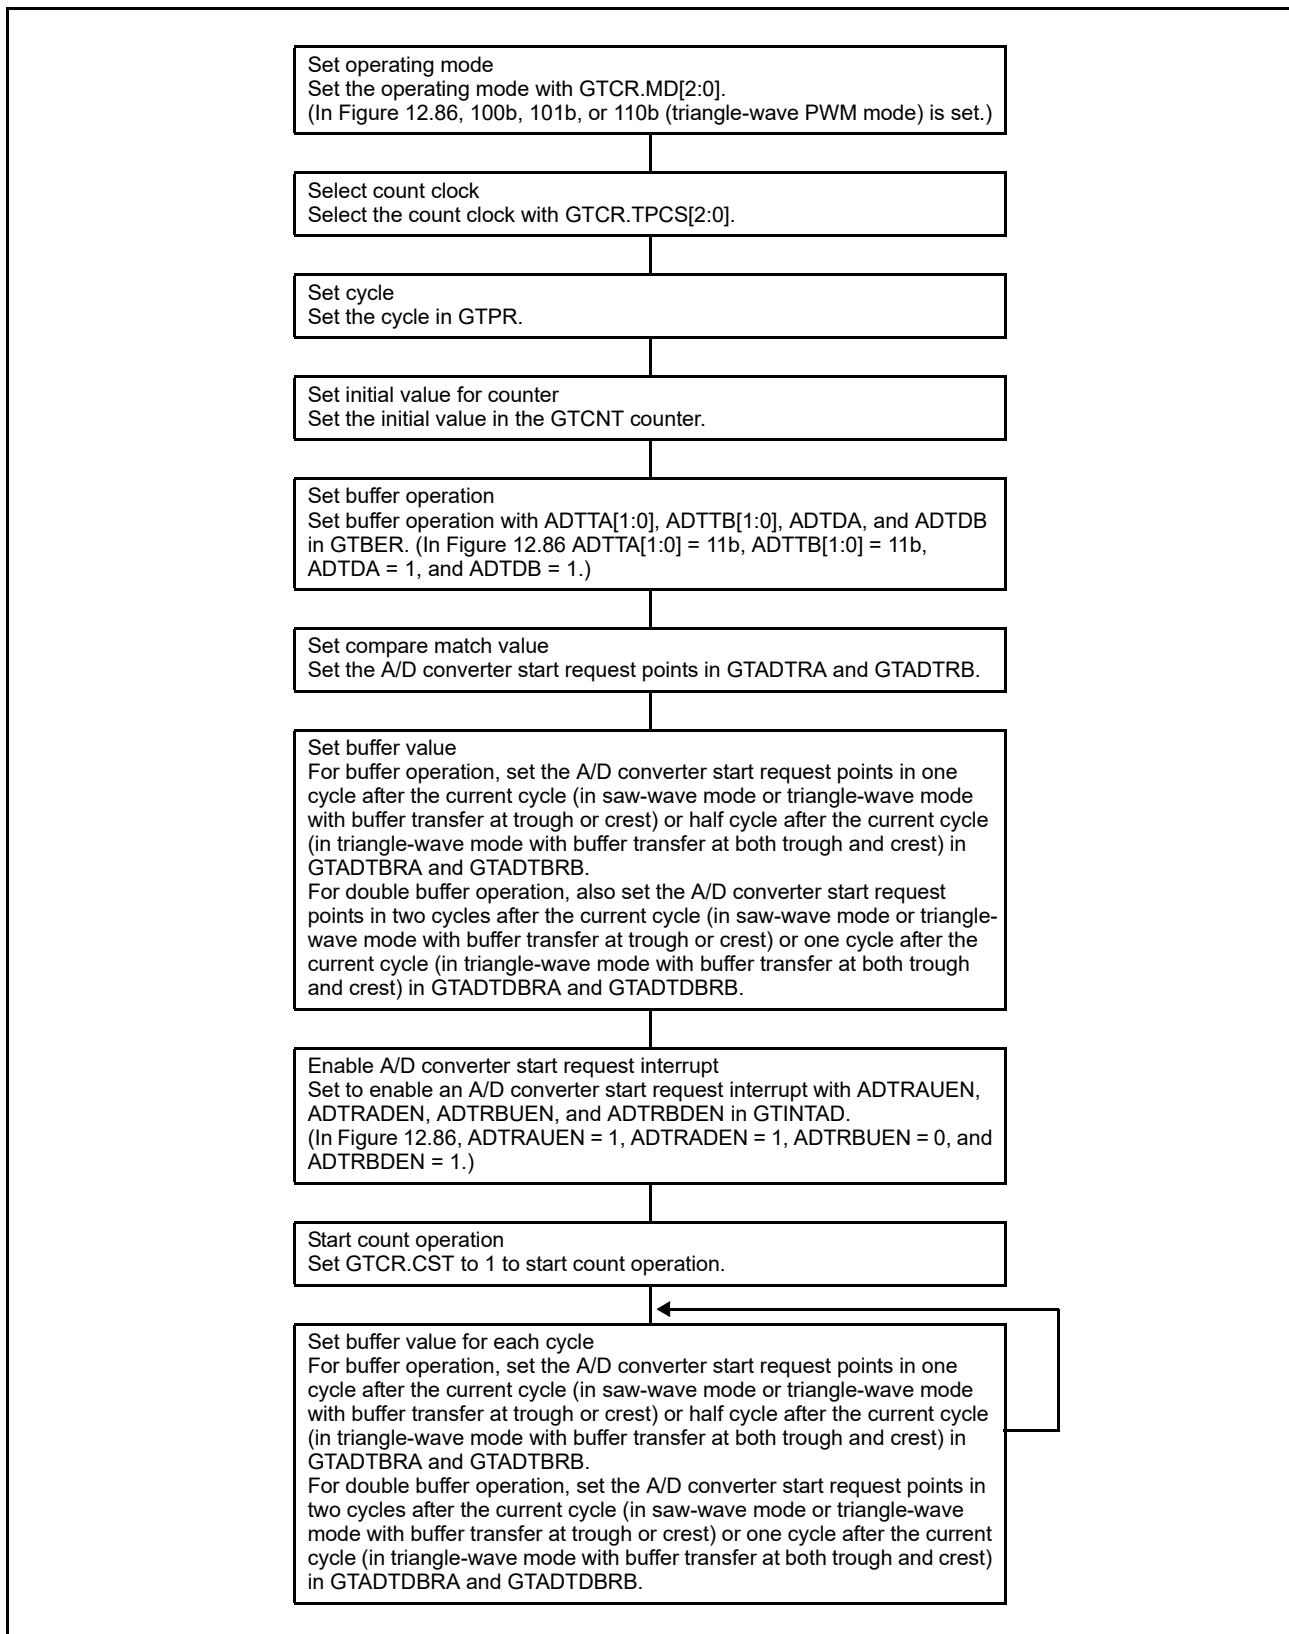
Set operating mode
Set the operating mode with GTCR.MD[2:0].
(In Figure 12.86, 100b, 101b, or 110b (triangle-wave PWM mode) is set.)

Select count clock
Select the count clock with GTCR.TPCS[2:0].

Set cycle
Set the cycle in GTPR.

Set initial value for counter
Set the initial value in the GTCNT counter.

Set buffer operation
Set buffer operation with ADTTA[1:0], ADTTB[1:0], ADTDA, and ADTDB in GTBER. (In Figure 12.86 ADTTA[1:0] = 11b, ADTTB[1:0] = 11b, ADTDA = 1, and ADTDB = 1.)

Set compare match value
Set the A/D converter start request points in GTADTRA and GTADTRB.

Set buffer value
For buffer operation, set the A/D converter start request points in one cycle after the current cycle (in saw-wave mode or triangle-wave mode with buffer transfer at trough or crest) or half cycle after the current cycle (in triangle-wave mode with buffer transfer at both trough and crest) in GTADTBRA and GTADTBRB.
For double buffer operation, also set the A/D converter start request points in two cycles after the current cycle (in saw-wave mode or triangle-wave mode with buffer transfer at trough or crest) or one cycle after the current cycle (in triangle-wave mode with buffer transfer at both trough and crest) in GTADTDBRA and GTADTDBRB.

Enable A/D converter start request interrupt
Set to enable an A/D converter start request interrupt with ADTRAUEN, ADTRADEN, ADTRBUEN, and ADTRBDEN in GTINTAD.
(In Figure 12.86, ADTRAUEN = 1, ADTRADEN = 1, ADTRBUEN = 0, and ADTRBDEN = 1.)

Start count operation
Set GTCR.CST to 1 to start count operation.

Set buffer value for each cycle
For buffer operation, set the A/D converter start request points in one cycle after the current cycle (in saw-wave mode or triangle-wave mode with buffer transfer at trough or crest) or half cycle after the current cycle (in triangle-wave mode with buffer transfer at both trough and crest) in GTADTBRA and GTADTBRB.
For double buffer operation, set the A/D converter start request points in two cycles after the current cycle (in saw-wave mode or triangle-wave mode with buffer transfer at trough or crest) or one cycle after the current cycle (in triangle-wave mode with buffer transfer at both trough and crest) in GTADTDBRA and GTADTDBRB.